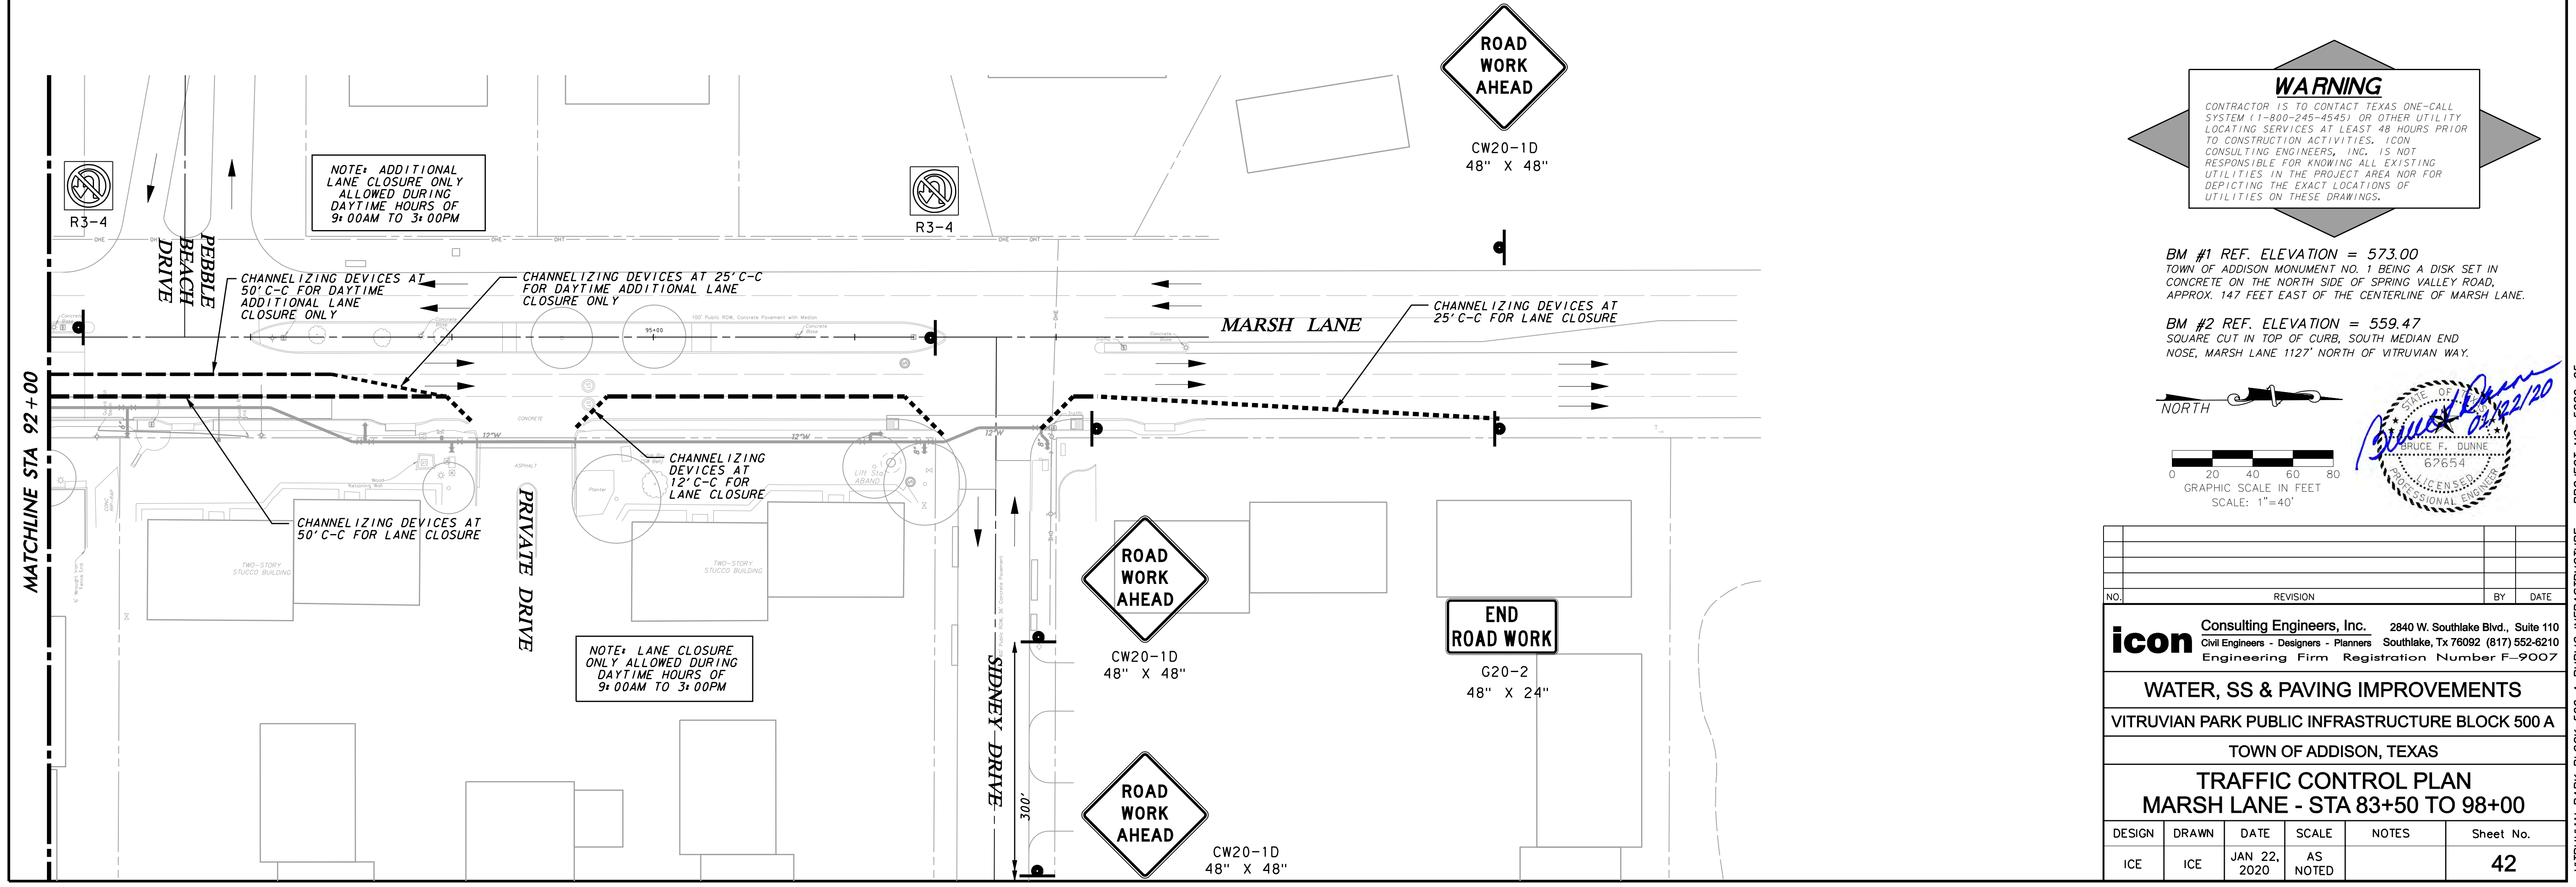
ROAD WORK AHEAD
CW20-1D
48" X 48"

WARNING
CONTRACTOR IS TO CONTACT TEXAS ONE-CALL SYSTEM (1-800-245-4545) OR OTHER UTILITY LOCATING SERVICES AT LEAST 48 HOURS PRIOR TO CONSTRUCTION ACTIVITIES. ICON CONSULTING ENGINEERS, INC. IS NOT RESPONSIBLE FOR KNOWING ALL EXISTING UTILITIES IN THE PROJECT AREA NOR FOR DEPICTING THE EXACT LOCATIONS OF UTILITIES ON THESE DRAWINGS.

BM #1 REF. ELEVATION = 573.00
TOWN OF ADDISON MONUMENT NO. 1 BEING A DISK SET IN CONCRETE ON THE NORTH SIDE OF SPRING VALLEY ROAD, APPROX. 147 FEET EAST OF THE CENTERLINE OF MARSH LANE.

BM #2 REF. ELEVATION = 559.47
SQUARE CUT IN TOP OF CURB, SOUTH MEDIAN END NOSE, MARSH LANE 1127' NORTH OF VITRUVIAN WAY.

NORTH

0 20 40 60 80
GRAPHIC SCALE IN FEET
SCALE: 1"=40'

STATE OF TEXAS
BRUCE F. DUNNE
67654
LICENSED
PROFESSIONAL ENGINEER
01/22/20

R3-4
R3-4

NOTE: ADDITIONAL LANE CLOSURE ONLY ALLOWED DURING DAYTIME HOURS OF 9:00AM TO 3:00PM

PEBBLE BEACH DRIVE

CHANNELIZING DEVICES AT 50' C-C FOR DAYTIME ADDITIONAL LANE CLOSURE ONLY

CHANNELIZING DEVICES AT 25' C-C FOR DAYTIME ADDITIONAL LANE CLOSURE ONLY

MARSH LANE

CHANNELIZING DEVICES AT 25' C-C FOR LANE CLOSURE

MATCHLINE STA 92+00

CHANNELIZING DEVICES AT 12' C-C FOR LANE CLOSURE

CHANNELIZING DEVICES AT 50' C-C FOR LANE CLOSURE

PRIVATE DRIVE

TWO-STORY STUCCO BUILDING
TWO-STORY STUCCO BUILDING

NOTE: LANE CLOSURE ONLY ALLOWED DURING DAYTIME HOURS OF 9:00AM TO 3:00PM

SIDNEY DRIVE
300'

ROAD WORK AHEAD
CW20-1D
48" X 48"

END ROAD WORK
G20-2
48" X 24"

ROAD WORK AHEAD
CW20-1D
48" X 48"

| NO. | REVISION | BY | DATE |
|---|---|---|---|

icon Consulting Engineers, Inc. 2840 W. Southlake Blvd., Suite 110
Civil Engineers - Designers - Planners Southlake, Tx 76092 (817) 552-6210
Engineering Firm Registration Number F-9007

WATER, SS & PAVING IMPROVEMENTS
VITRUVIAN PARK PUBLIC INFRASTRUCTURE BLOCK 500 A
TOWN OF ADDISON, TEXAS
TRAFFIC CONTROL PLAN
MARSH LANE - STA 83+50 TO 98+00

| DESIGN | DRAWN | DATE | SCALE | NOTES | Sheet No. |
|---|---|---|---|---|---|
| ICE | ICE | JAN 22, 2020 | AS NOTED | | 42 |